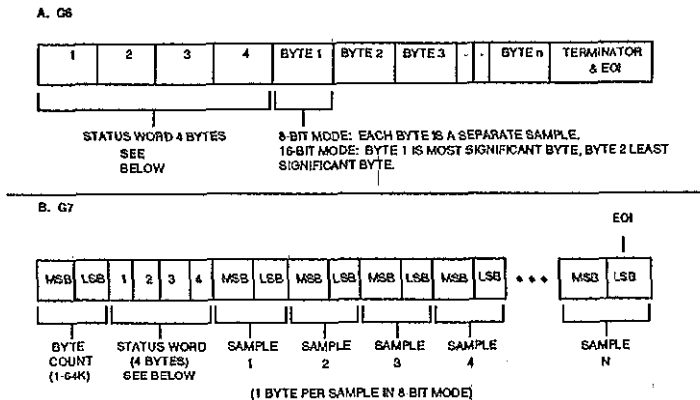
A. G6

| 1 | 2 | 3 | 4 | BYTE 1 | BYTE 2 | BYTE 3 | - | - | BYTE n | TERMINATOR & EOI |
|---|---|---|---|---|---|---|---|---|---|---|

STATUS WORD 4 BYTES SEE BELOW

8-BIT MODE: EACH BYTE IS A SEPARATE SAMPLE.
16-BIT MODE: BYTE 1 IS MOST SIGNIFICANT BYTE, BYTE 2 LEAST SIGNIFICANT BYTE.

B. G7

EOI

| MSB | LSB | 1 | 2 | 3 | 4 | MSB | LSB | MSB | LSB | MSB | LSB | MSB | LSB | • • • | MSB | LSB |
|---|---|---|---|---|---|---|---|---|---|---|---|---|---|---|---|---|

BYTE COUNT (1-64K)

STATUS WORD (4 BYTES) SEE BELOW

SAMPLE 1

SAMPLE 2

SAMPLE 3

SAMPLE 4

SAMPLE N

(1 BYTE PER SAMPLE IN 8 BIT MODE)